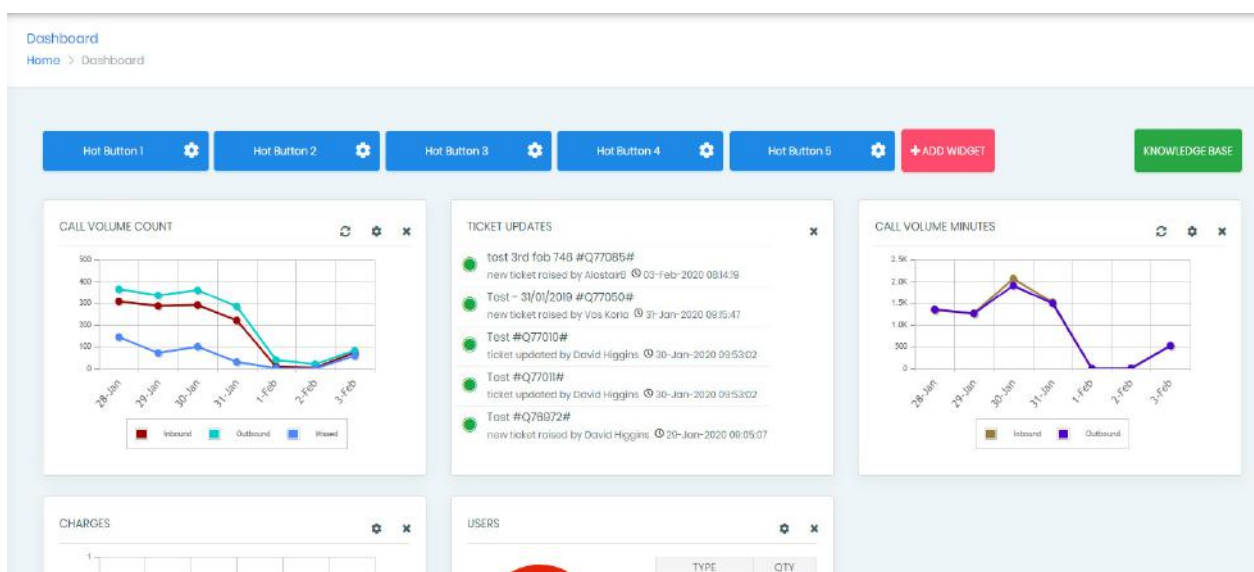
Dashboard
Home > Dashboard

Hot Button 1
Hot Button 2
Hot Button 3
Hot Button 4
Hot Button 5
+ ADD WIDGET
KNOWLEDGE BASE

CALL VOLUME COUNT

500
400
300
200
100
0

28-Jan 29-Jan 30-Jan 31-Jan 1-Feb 2-Feb 3-Feb

Inbound Outbound Missed

TICKET UPDATES

test 3rd feb 746 #Q77085#
new ticket raised by AlostairB 03-Feb-2020 08:14:39

Test - 31/01/2019 #Q77050#
new ticket raised by Vas Kona 31-Jan-2020 09:15:47

Test #Q77010#
ticket updated by David Higgins 30-Jan-2020 09:53:02

Test #Q77011#
ticket updated by David Higgins 30-Jan-2020 09:53:02

Test #Q76972#
new ticket raised by David Higgins 29-Jan-2020 09:05:07

CALL VOLUME MINUTES

2.5K
2.0K
1.5K
1.0K
500
0

28-Jan 29-Jan 30-Jan 31-Jan 1-Feb 2-Feb 3-Feb

Inbound Outbound

CHARGES

1

USERS

| TYPE | QTY |